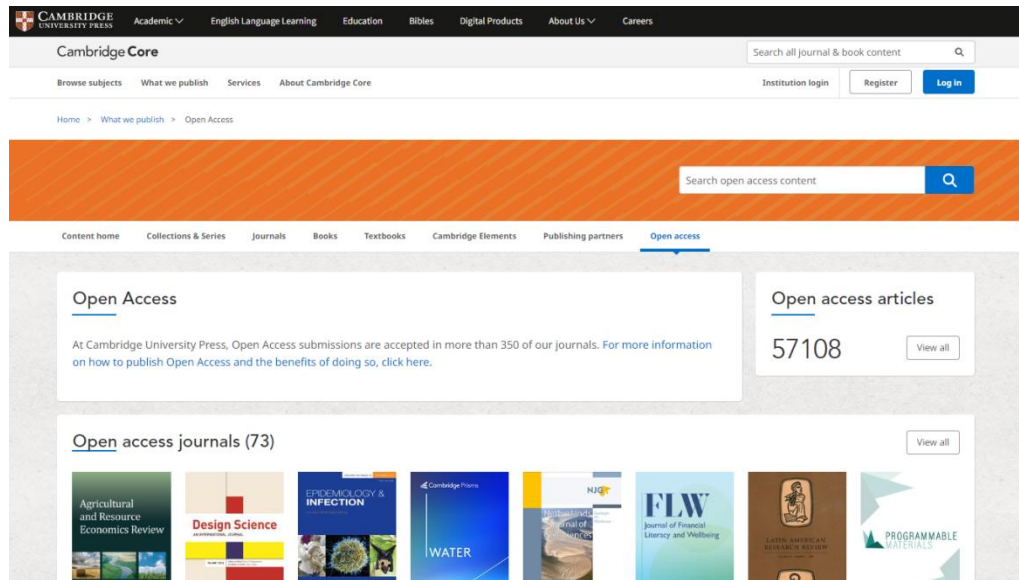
CAMBRIDGE UNIVERSITY PRESS
Academic
English Language Learning
Education
Bibles
Digital Products
About Us
Careers

Cambridge Core
Search all journal & book content

Browse subjects
What we publish
Services
About Cambridge Core
Institution login
Register
Log in

Home > What we publish > Open Access

Search open access content

Content home
Collections & Series
Journals
Books
Textbooks
Cambridge Elements
Publishing partners
Open access

Open Access

At Cambridge University Press, Open Access submissions are accepted in more than 350 of our journals. For more information on how to publish Open Access and the benefits of doing so, click here.

Open access articles

57108

View all

Open access journals (73)

View all

Agricultural and Resource Economics Review

Design Science

EPIDEMIOLOGY & INFECTION

Cambridge Prisms
WATER

NJG
Netherlands Journal of Geosciences

FLW
Journal of Financial Literacy and Wellbeing

LATIN AMERICAN RESEARCH REVIEW

PROGRAMMABLE MATERIALS